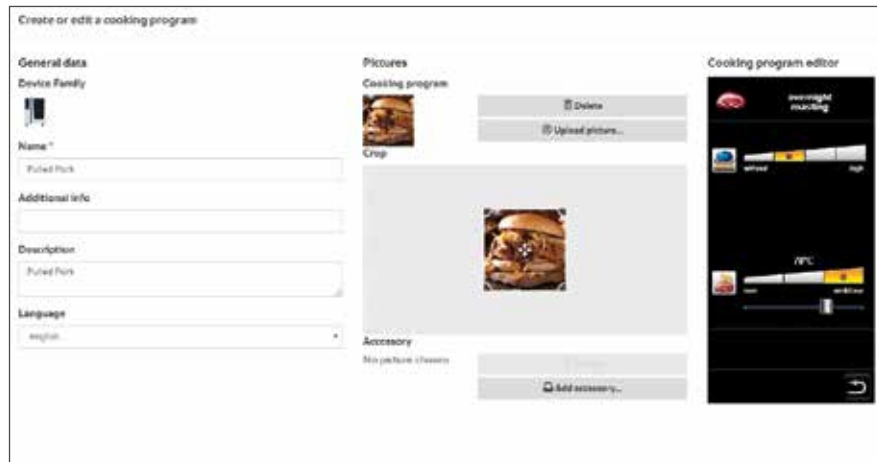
Create or edit a cooking program

General data

Device Family

Name *

Pulled Pork

Additional info

Description

Pulled Pork

Language

english

Pictures

Cooking program

Delete

Upload picture...

Crop

Accessory

No pictures chosen

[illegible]

Add accessory...

Cooking program editor

overnight roasting

without

high

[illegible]°C

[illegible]

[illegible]